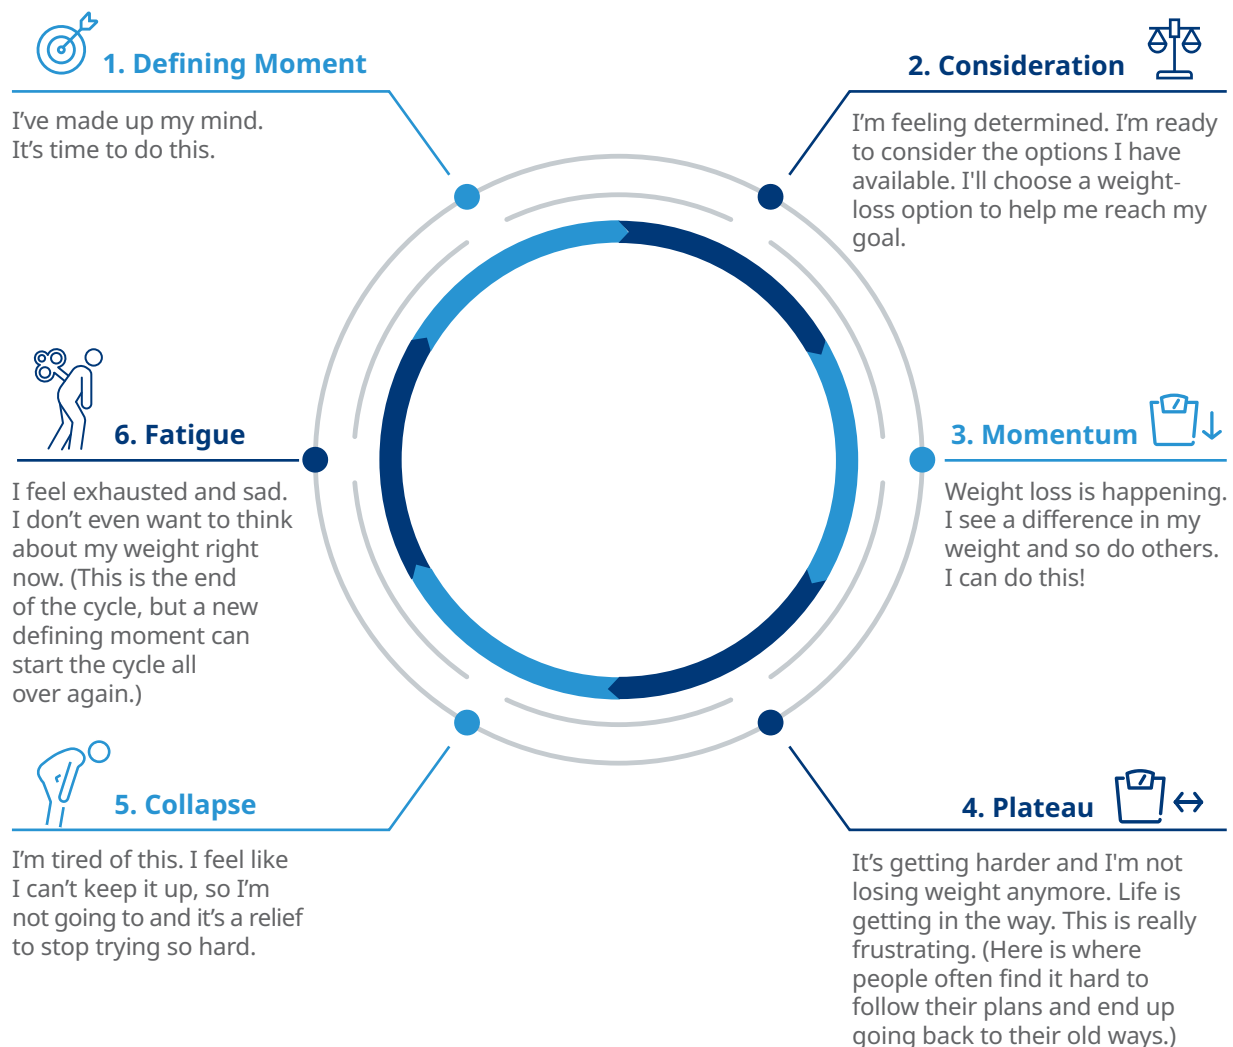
1. Defining Moment

I've made up my mind. It's time to do this.

2. Consideration

I'm feeling determined. I'm ready to consider the options I have available. I'll choose a weight-loss option to help me reach my goal.

6. Fatigue

I feel exhausted and sad. I don't even want to think about my weight right now. (This is the end of the cycle, but a new defining moment can start the cycle all over again.)

3. Momentum

Weight loss is happening. I see a difference in my weight and so do others. I can do this!

5. Collapse

I'm tired of this. I feel like I can't keep it up, so I'm not going to and it's a relief to stop trying so hard.

4. Plateau

It's getting harder and I'm not losing weight anymore. Life is getting in the way. This is really frustrating. (Here is where people often find it hard to follow their plans and end up going back to their old ways.)